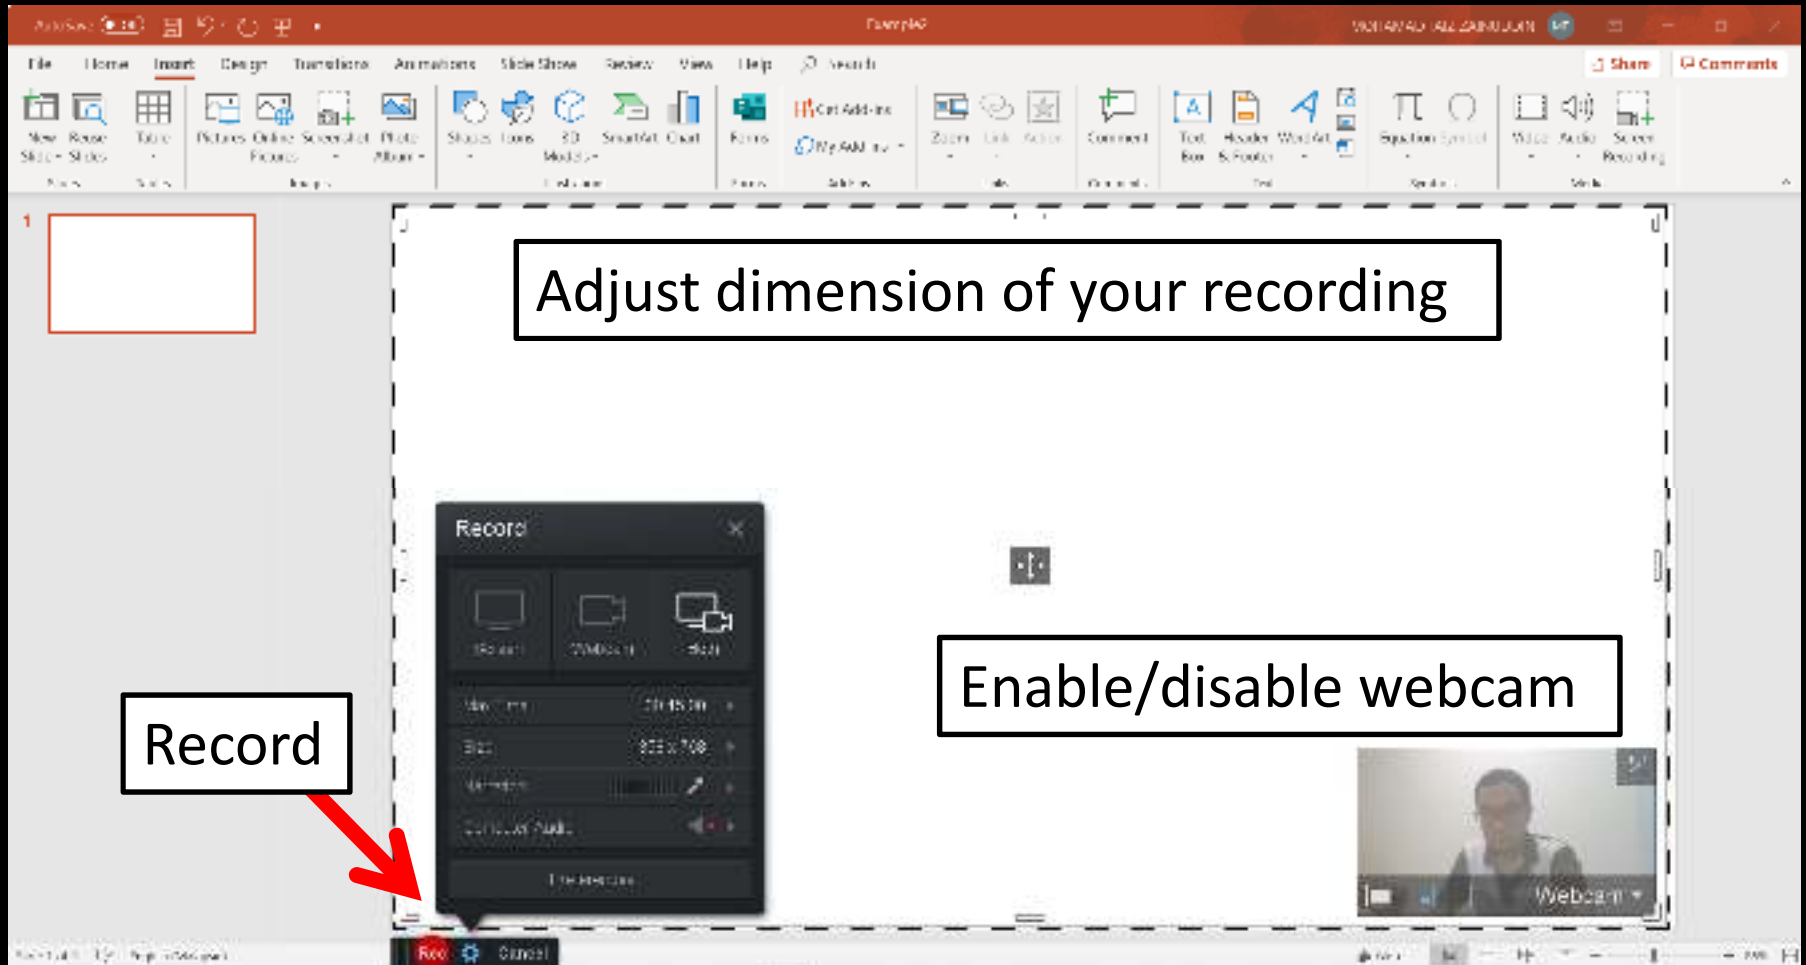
AutoSave Off

Example

MOHAMAD FAIZ ZAINUDDIN

File Home Insert Design Transitions Animations Slide Show Review View Help Search

Share Comments

New Slide Reuse Slides Table Pictures Online Pictures Screenshot Photo Album Shapes Icons 3D Models SmartArt Chart Forms Get Add-ins My Add-ins Zoom Link Action Comment Text Box Header & Footer WordArt Equation Symbol Video Audio Screen Recording

1

Adjust dimension of your recording

Record

Screen Webcam Both

Max Time 00:15:00

Size 925 x 708

Narration

Computer Audio

Preferences

Enable/disable webcam

Record

Webcam

Rec Cancel